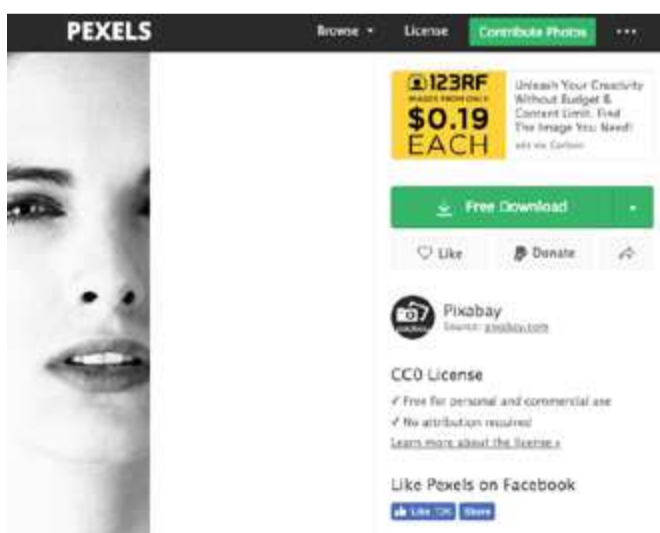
PEXELS

Browse

License

Contribute Photos

...

123RF

IMAGES FROM ONLY

$0.19

EACH

Unleash Your Creativity Without Budget & Content Limit. Find The Image You Need!

ads via Carbon

Free Download

Like

Donate

Pixabay

Source: pixabay.com

CC0 License

✓ Free for personal and commercial use

✓ No attribution required

Learn more about the license »

Like Pexels on Facebook

Like 72K

Share